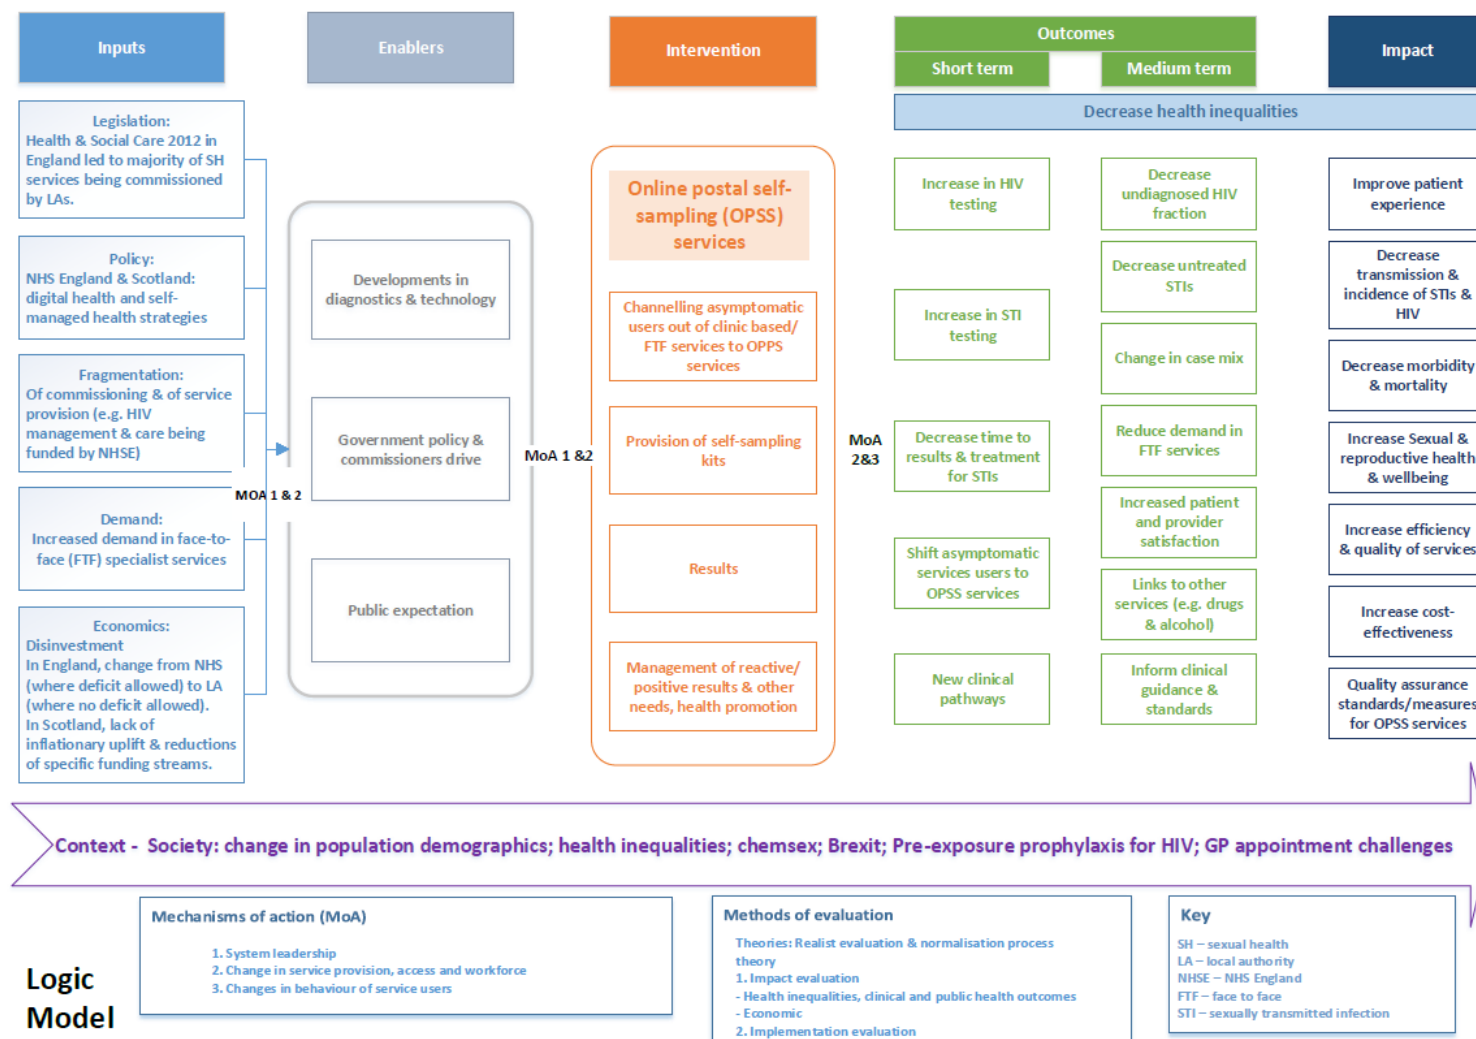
Inputs

Enablers

Intervention

Outcomes

Short term

Medium term

Impact

Decrease health inequalities

Legislation:
Health & Social Care 2012 in England led to majority of SH services being commissioned by LAs.

Policy:
NHS England & Scotland: digital health and self-managed health strategies

Fragmentation:
Of commissioning & of service provision (e.g. HIV management & care being funded by NHSE)

Demand:
Increased demand in face-to-face (FTF) specialist services

Economics:
Disinvestment
In England, change from NHS (where deficit allowed) to LA (where no deficit allowed).
In Scotland, lack of inflationary uplift & reductions of specific funding streams.

MOA 1 & 2

Developments in diagnostics & technology

Government policy & commissioners drive

Public expectation

MoA 1 &2

Online postal self-sampling (OPSS) services

Channelling asymptomatic users out of clinic based/ FTF services to OPPS services

Provision of self-sampling kits

Results

Management of reactive/ positive results & other needs, health promotion

MoA 2&3

Increase in HIV testing

Increase in STI testing

Decrease time to results & treatment for STIs

Shift asymptomatic services users to OPSS services

New clinical pathways

Decrease undiagnosed HIV fraction

Decrease untreated STIs

Change in case mix

Reduce demand in FTF services

Increased patient and provider satisfaction

Links to other services (e.g. drugs & alcohol)

Inform clinical guidance & standards

Improve patient experience

Decrease transmission & incidence of STIs & HIV

Decrease morbidity & mortality

Increase Sexual & reproductive health & wellbeing

Increase efficiency & quality of services

Increase cost-effectiveness

Quality assurance standards/measures for OPSS services

Context - Society: change in population demographics; health inequalities; chemsex; Brexit; Pre-exposure prophylaxis for HIV; GP appointment challenges

Logic Model

Mechanisms of action (MoA)
1. System leadership
2. Change in service provision, access and workforce
3. Changes in behaviour of service users

Methods of evaluation
Theories: Realist evaluation & normalisation process theory
1. Impact evaluation
- Health inequalities, clinical and public health outcomes
- Economic
2. Implementation evaluation

Key
SH – sexual health
LA – local authority
NHSE – NHS England
FTF – face to face
STI – sexually transmitted infection